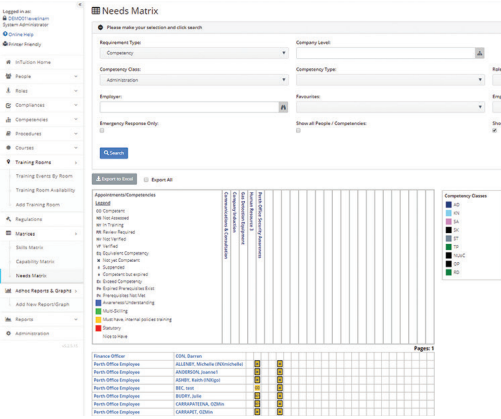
Logged in as:
DEMO01laveilnam
System Administrator
Online Help
Printer Friendly

InTuition Home
People
Roles
Compliances
Competencies
Procedures
Courses
Training Rooms
Training Events By Room
Training Room Availability
Add Training Room
Regulations
Matrices
Skills Matrix
Capability Matrix
Needs Matrix
Adhoc Reports & Graphs
Add New Report/Graph
Reports
Administration

Needs Matrix

Please make your selection and click search

Requirement Type:
Competency
Company Level:
Competency Class:
Administration
Competency Type:
Employer:
Favourites:
Emergency Response Only:
Show all People / Competencies:
Search

Export to Excel
Export All

Names/Competencies
Legend
CO Competent
NA Not Assessed
IT In Training
RR Review Required
NV Not Verified
VF Verified
EC Equivalent Competency
NC Not yet Competent
S Suspended
C Competent but expired
EX Expired Competency
EP Expired Prerequisites Exist
PN Prerequisites Not Met
Awareness/Understanding
Multi-Skilling
Must have, internal policies training
Statutory
Nice to Have

Communication & Consultation
Company Induction
Gas Detection Equipment
Perth Office Induction
Perth Office Security Awareness

Competency Classes
AD
RN
SA
SK
ST
TR
HLoC
OP
RS

Pages: 1

Finance Officer | EDN, Darren
Perth Office Employee | ALLENBY, Michelle (Michelle)
Perth Office Employee | ANDERSON, Joanne1
Perth Office Employee | ASHBY, Keith (Midge)
Perth Office Employee | BEC, test
Perth Office Employee | BUDRY, Julie
Perth Office Employee | CARRAPATENA, OZMin
Perth Office Employee | CARRARET, OZMin